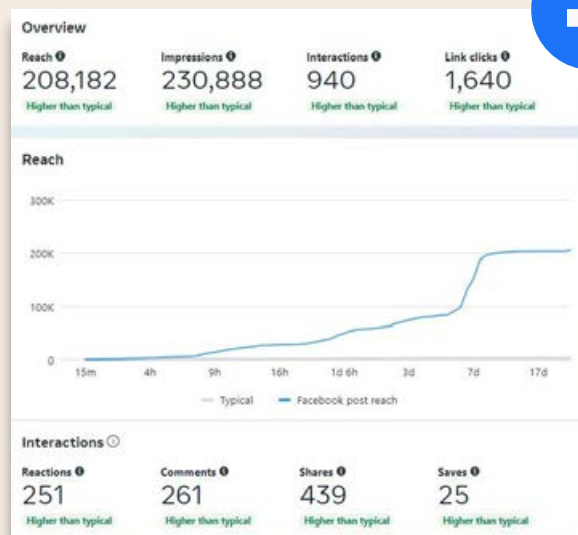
Overview

Reach
208,182
Higher than typical

Impressions
230,888
Higher than typical

Interactions
940
Higher than typical

Link clicks
1,640
Higher than typical

Reach

300K
200K
100K
0

15m
4h
9h
16h
1d 6h
3d
7d
17d

Typical
Facebook post reach

Interactions

Reactions
251
Higher than typical

Comments
261
Higher than typical

Shares
439
Higher than typical

Saves
25
Higher than typical